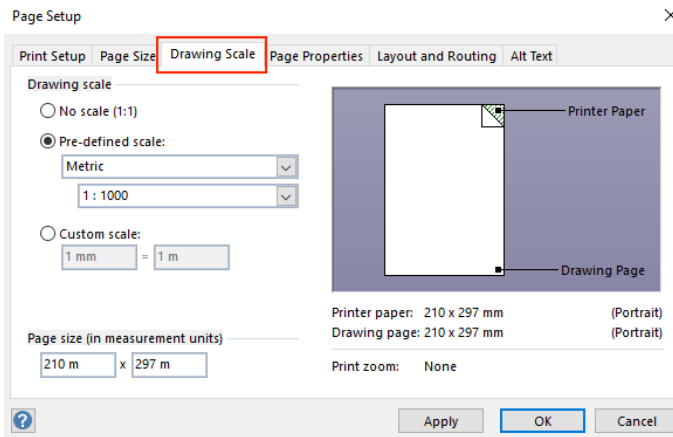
Page Setup

Print Setup | Page Size | Drawing Scale | Page Properties | Layout and Routing | Alt Text

Drawing scale

No scale (1:1)

Pre-defined scale:

Metric

1 : 1000

Custom scale:

1 mm = 1 m

Printer Paper

Drawing Page

Printer paper: 210 x 297 mm (Portrait)
Drawing page: 210 x 297 mm (Portrait)

Print zoom: None

Page size (in measurement units)

210 m x 297 m

?

Apply | OK | Cancel